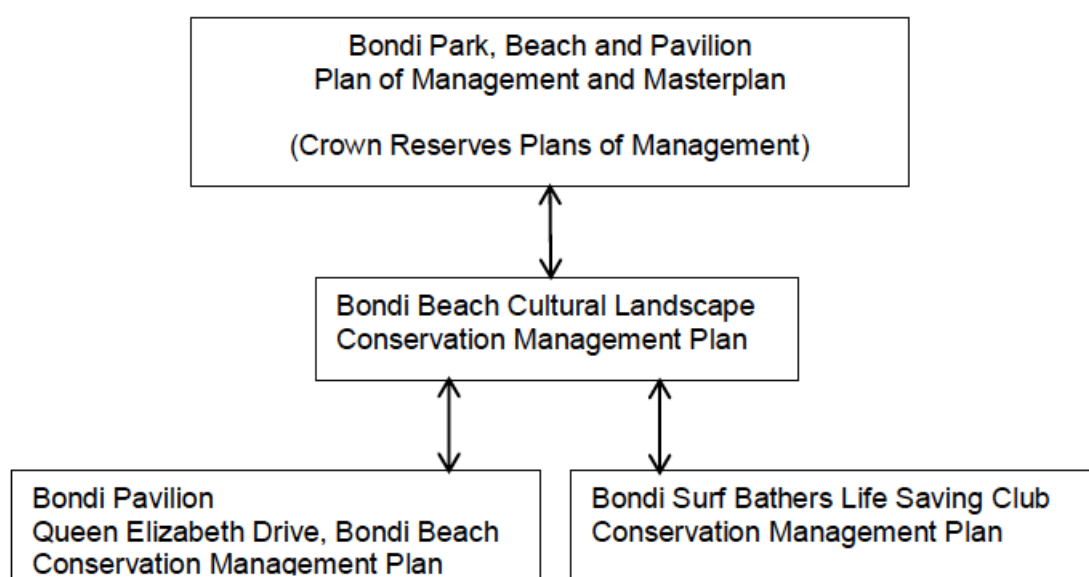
Bondi Park, Beach and Pavilion
Plan of Management and Masterplan

(Crown Reserves Plans of Management)

Bondi Beach Cultural Landscape
Conservation Management Plan

Bondi Pavilion
Queen Elizabeth Drive, Bondi Beach
Conservation Management Plan

Bondi Surf Bathers Life Saving Club
Conservation Management Plan